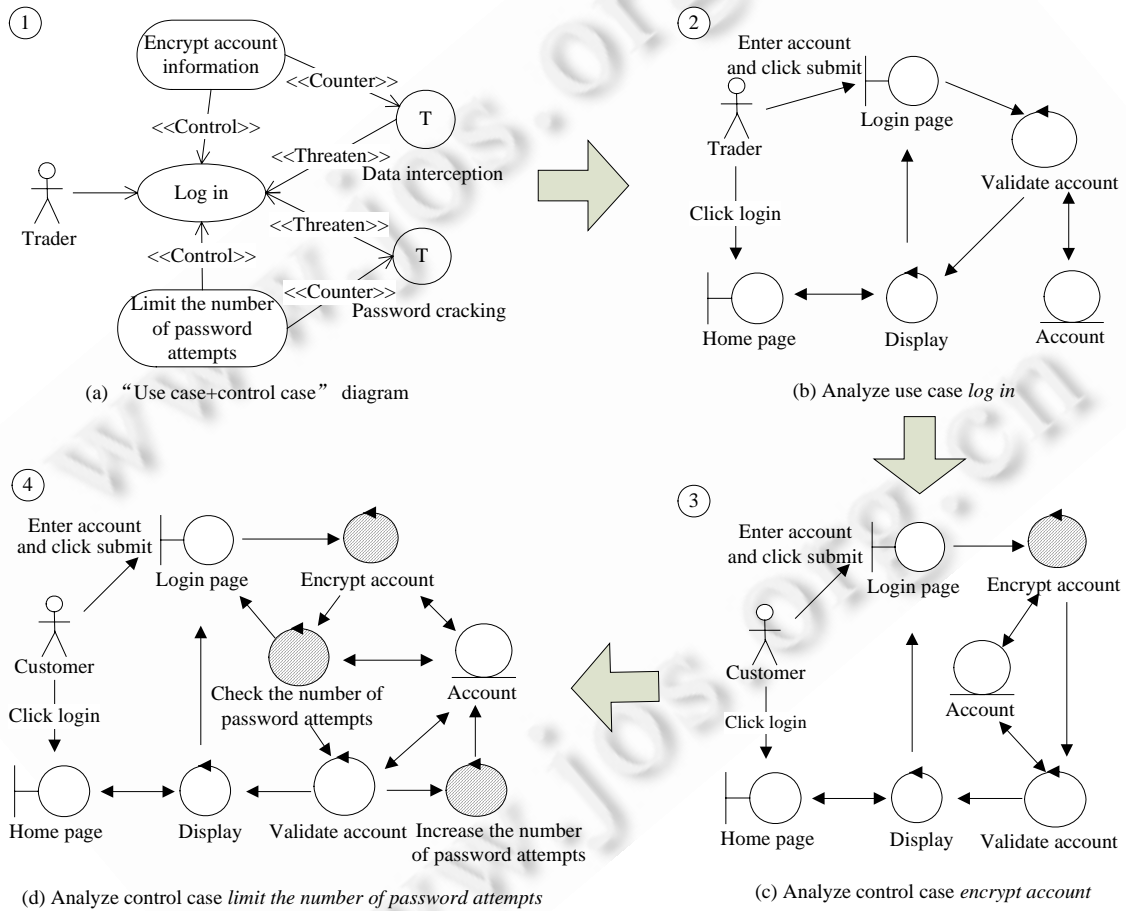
1

Encrypt account information

<<Counter>>

<<Control>>

T

<<Threaten>>

Data interception

Trader

Log in

<<Threaten>>

<<Control>>

T

<<Counter>>

Limit the number of password attempts

Password cracking

(a) “Use case+control case” diagram

2

Enter account and click submit

Trader

Login page

Validate account

Click login

Home page

Display

Account

(b) Analyze use case *log in*

3

Enter account and click submit

Login page

Encrypt account

Customer

Account

Click login

Home page

Display

Validate account

(c) Analyze control case *encrypt account*

4

Enter account and click submit

Login page

Encrypt account

Customer

Check the number of password attempts

Account

Click login

Home page

Display

Validate account

Increase the number of password attempts

(d) Analyze control case *limit the number of password attempts*

www.jos.org.cn